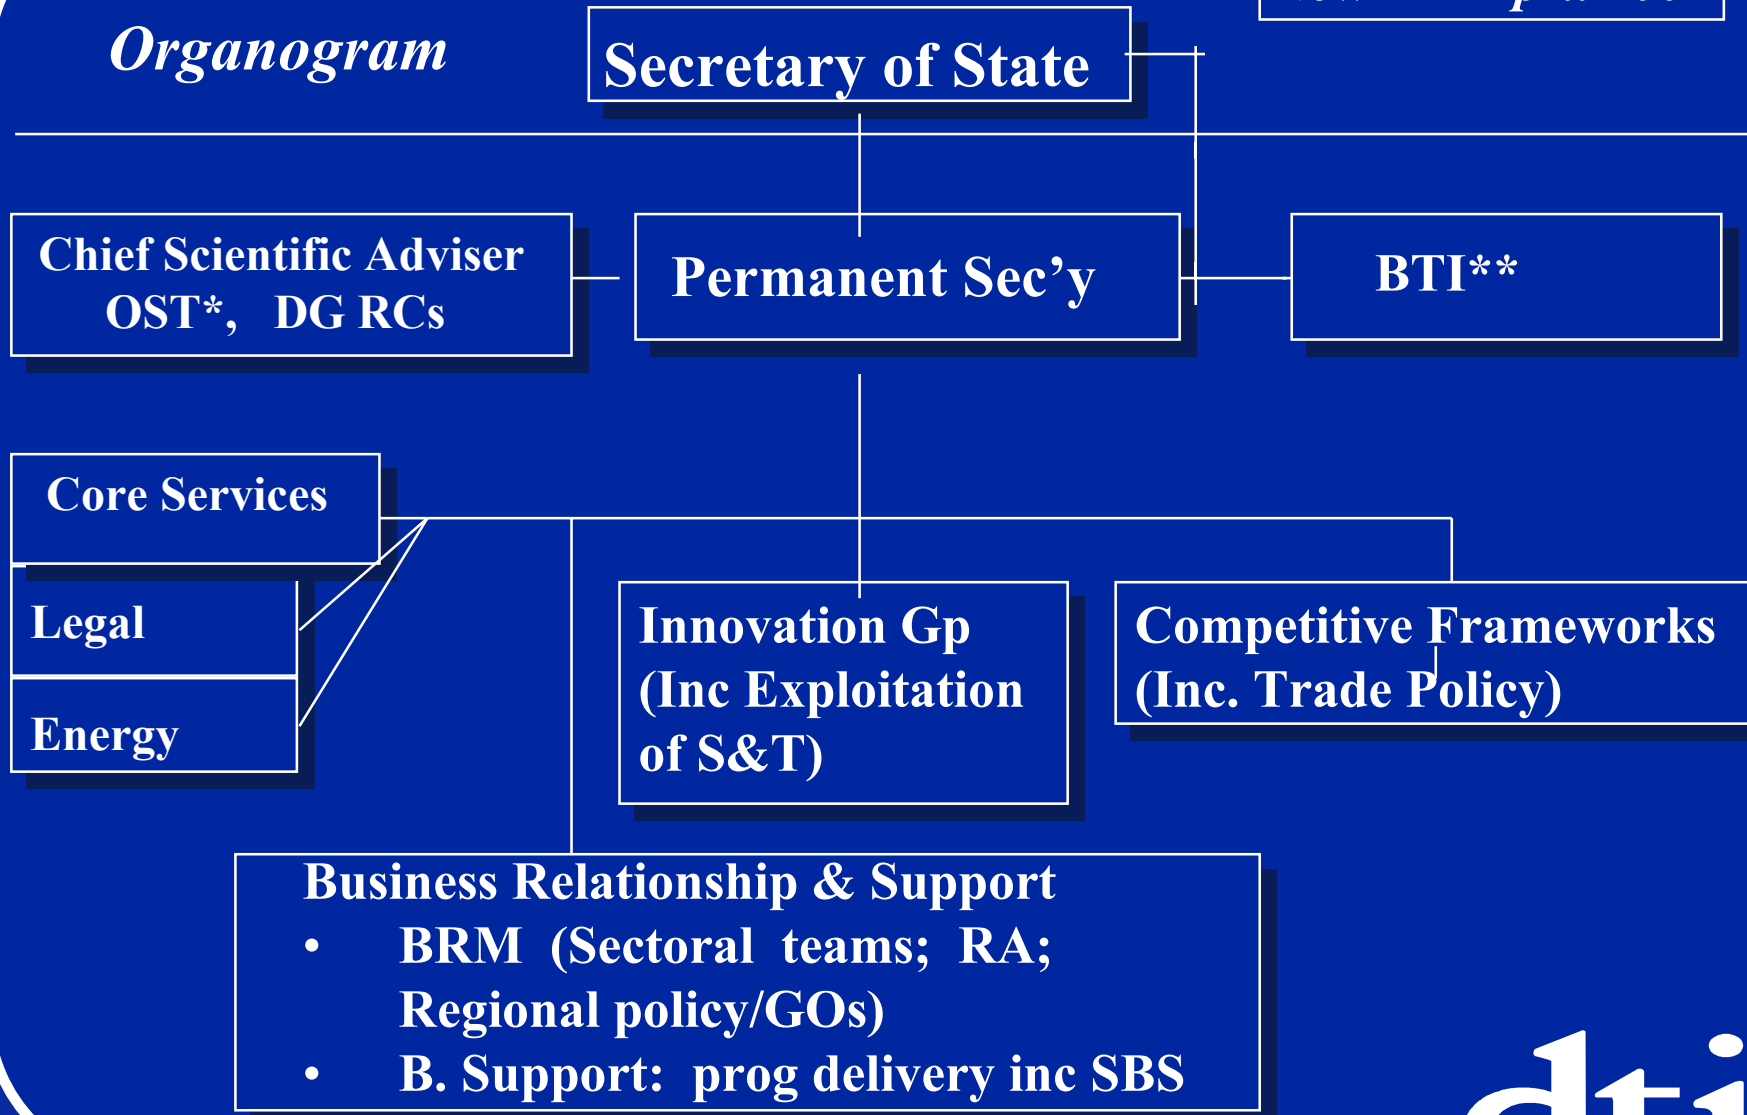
Organogram

Secretary of State

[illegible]

Chief Scientific Adviser OST*, DG RCs

Permanent Sec'y

BTI**

Core Services

Legal

Energy

Innovation Gp (Inc Exploitation of S&T)

Competitive Frameworks (Inc. Trade Policy)

Business Relationship & Support
• BRM (Sectoral teams; RA; Regional policy/GOs)
• B. Support: prog delivery inc SBS

dti